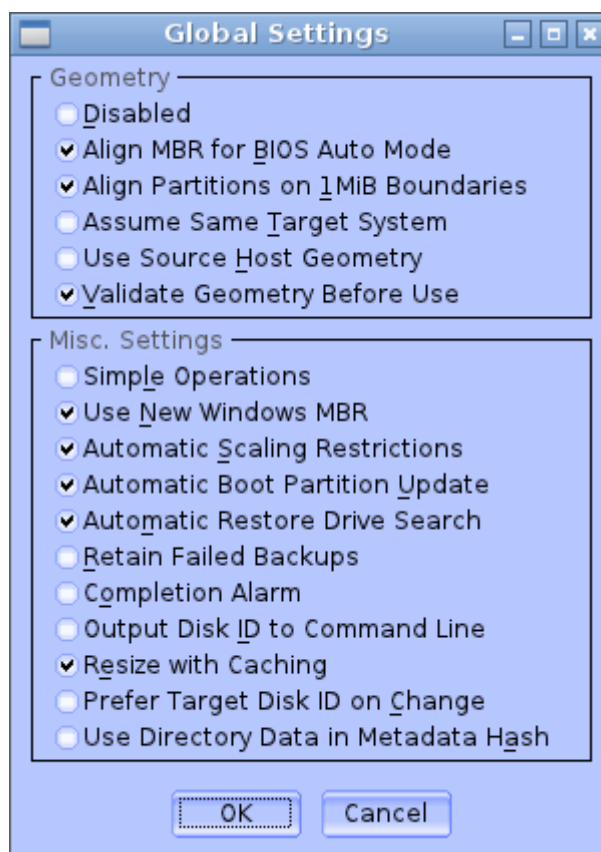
Global Settings

Geometry
Disabled
Align MBR for BIOS Auto Mode
Align Partitions on 1MiB Boundaries
Assume Same Target System
Use Source Host Geometry
Validate Geometry Before Use

Misc. Settings
Simple Operations
Use New Windows MBR
Automatic Scaling Restrictions
Automatic Boot Partition Update
Automatic Restore Drive Search
Retain Failed Backups
Completion Alarm
Output Disk ID to Command Line
Resize with Caching
Prefer Target Disk ID on Change
Use Directory Data in Metadata Hash

OK
Cancel